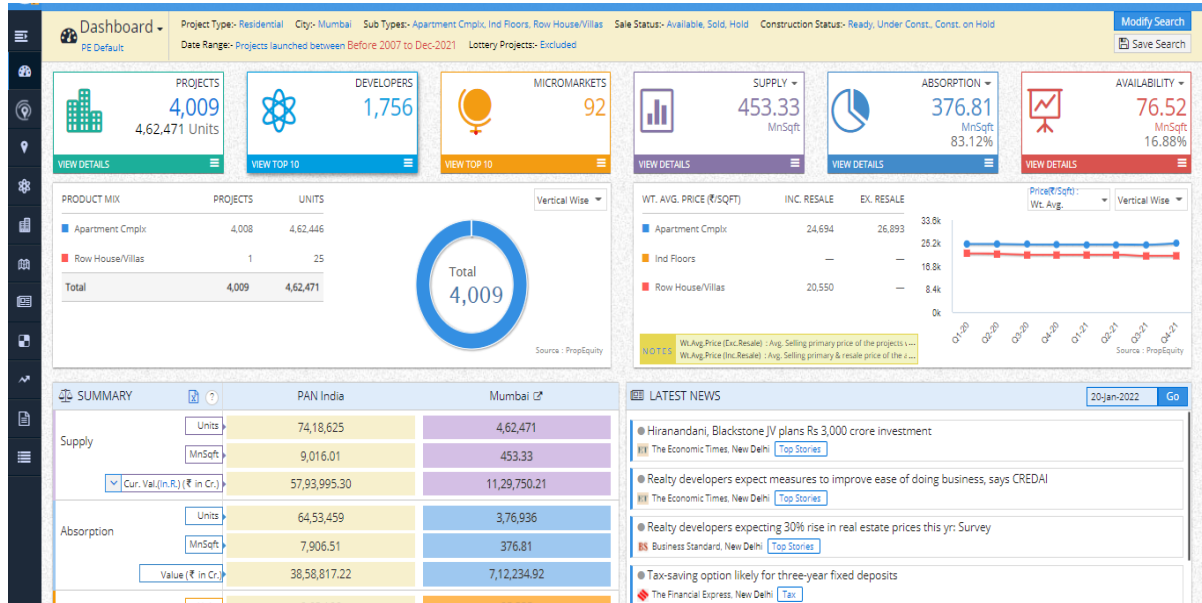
Dashboard
PE Default

Project Type:- Residential City:- Mumbai Sub Types:- Apartment Cmplx, Ind Floors, Row House/Villas Sale Status:- Available, Sold, Hold Construction Status:- Ready, Under Const., Const. on Hold
Date Range:- Projects launched between Before 2007 to Dec-2021 Lottery Projects:- Excluded

Modify Search
Save Search

PROJECTS
4,009
4,62,471 Units
VIEW DETAILS

DEVELOPERS
1,756
VIEW TOP 10

MICROMARKETS
92
VIEW TOP 10

SUPPLY
453.33
MnSqft
VIEW DETAILS

ABSORPTION
376.81
MnSqft
83.12%
VIEW DETAILS

AVAILABILITY
76.52
MnSqft
16.88%
VIEW DETAILS

| PRODUCT MIX | PROJECTS | UNITS |
|---|---|---|
| Apartment Cmplx | 4,008 | 4,62,446 |
| Row House/Villas | 1 | 25 |
| Total | 4,009 | 4,62,471 |

Vertical Wise
Total
4,009
Source : PropEquity

| WT. AVG. PRICE (₹/SQFT) | INC. RESALE | EX. RESALE |
|---|---|---|
| Apartment Cmplx | 24,694 | 26,893 |
| Ind Floors | — | — |
| Row House/Villas | 20,550 | — |

Price(₹/Sqft) :
Wt. Avg.
Vertical Wise
33.6k
25.2k
16.8k
8.4k
0k
Q1-20 Q2-20 Q3-20 Q4-20 Q1-21 Q2-21 Q3-21 Q4-21
Source : PropEquity

NOTES
Wt.Avg.Price (Exc.Resale) : Avg. Selling primary price of the projects ...
Wt.Avg.Price (Inc.Resale) : Avg. Selling primary & resale price of the a...

SUMMARY

| | | PAN India | Mumbai |
|---|---|---|---|
| Supply | Units | 74,18,625 | 4,62,471 |
| | MnSqft | 9,016.01 | 453.33 |
| | Cur. Val.(in.R.) (₹ in Cr.) | 57,93,995.30 | 11,29,750.21 |
| Absorption | Units | 64,53,459 | 3,76,936 |
| | MnSqft | 7,906.51 | 376.81 |
| | Value (₹ in Cr.) | 38,58,817.22 | 7,12,234.92 |

LATEST NEWS
20-Jan-2022
Go

Hiranandani, Blackstone JV plans Rs 3,000 crore investment
The Economic Times, New Delhi Top Stories

Realty developers expect measures to improve ease of doing business, says CREDAI
The Economic Times, New Delhi Top Stories

Realty developers expecting 30% rise in real estate prices this yr: Survey
Business Standard, New Delhi Top Stories

Tax-saving option likely for three-year fixed deposits
The Financial Express, New Delhi Tax